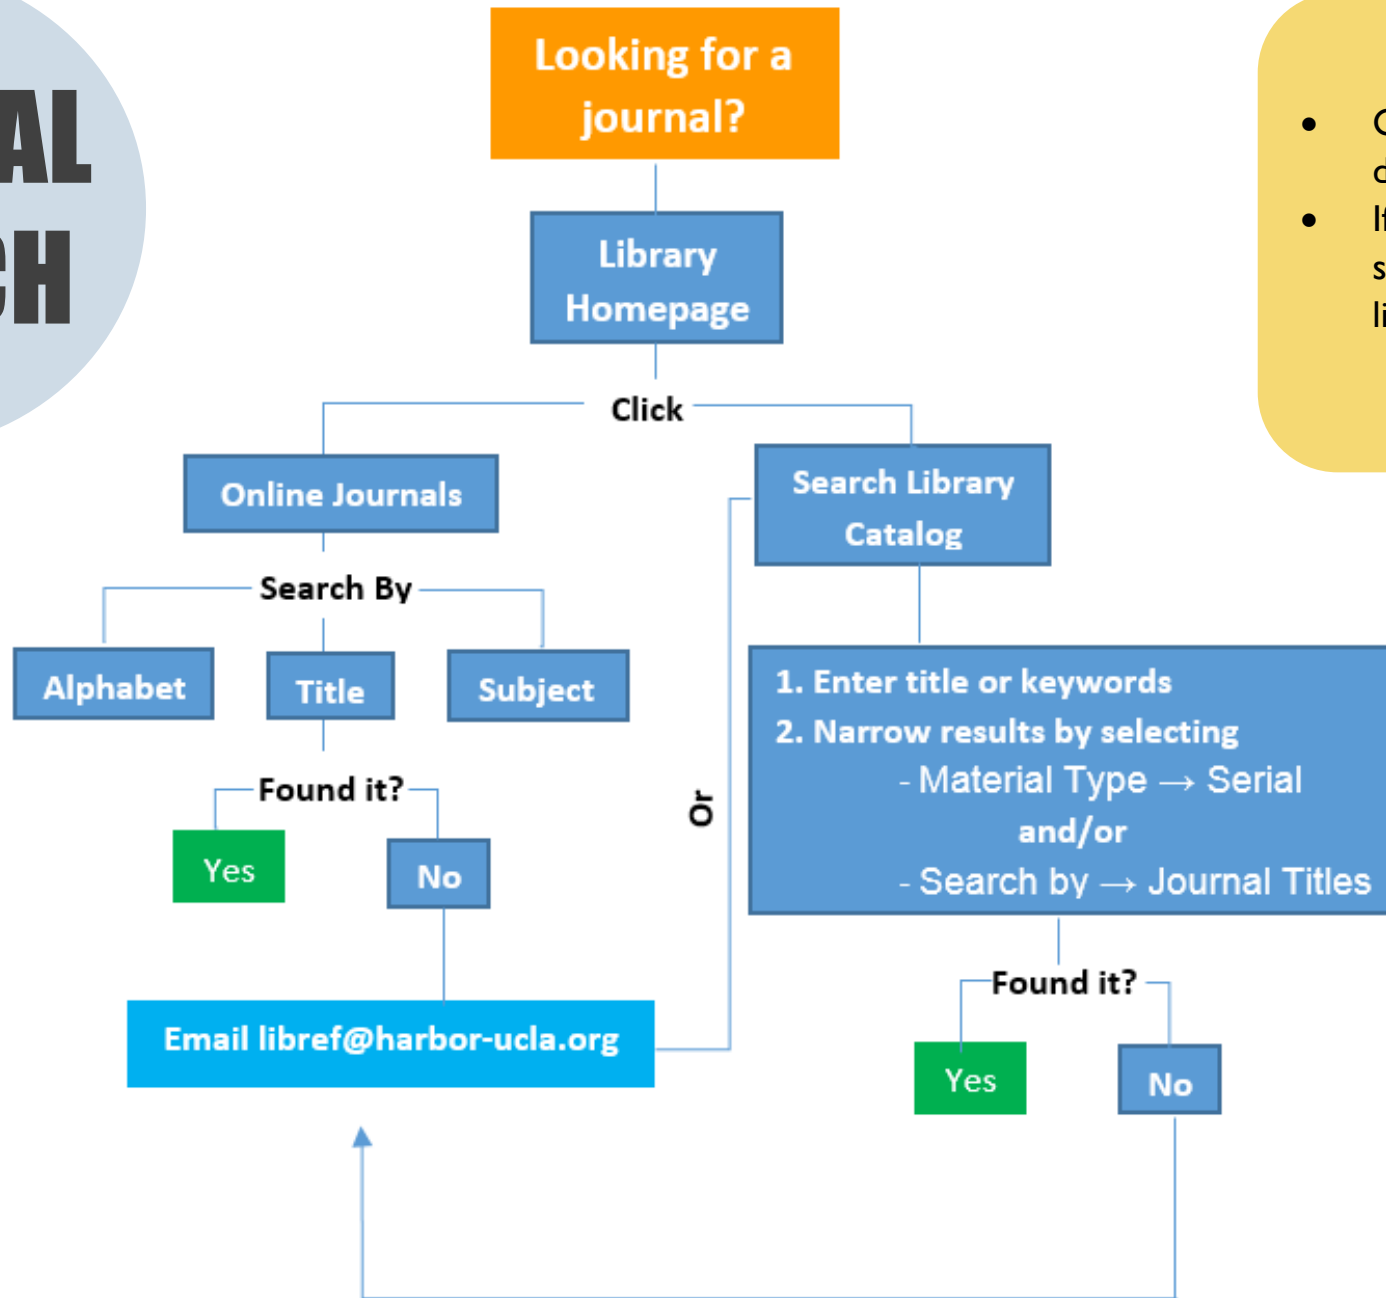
AL
CH

Looking for a journal?

Library Homepage

Click

Online Journals

Search By

Alphabet

Title

Subject

Found it?

Yes

No

Email libref@harbor-ucla.org

Or

Search Library Catalog

1. Enter title or keywords
2. Narrow results by selecting
- Material Type → Serial
and/or
- Search by → Journal Titles

Found it?

Yes

No

• C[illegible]
c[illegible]
• I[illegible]
s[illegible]
li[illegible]